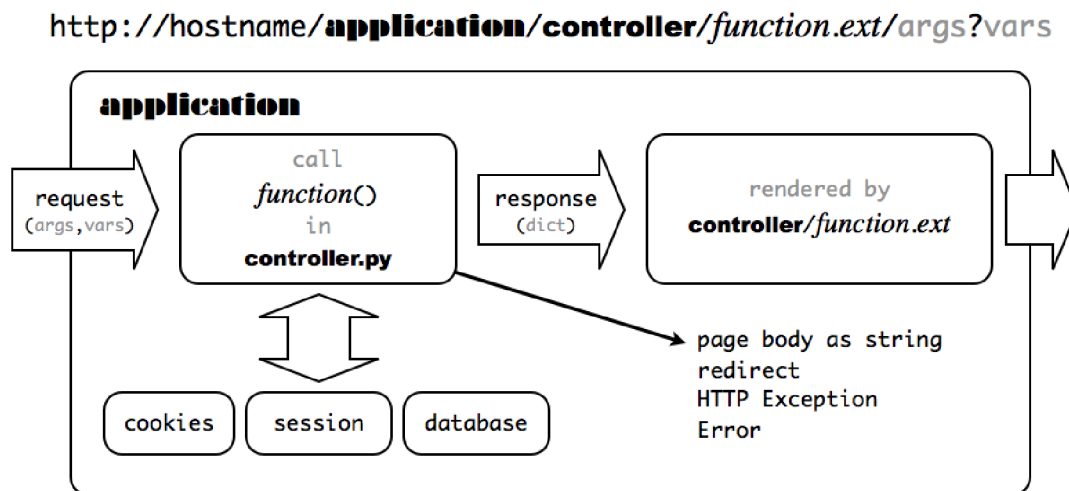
http://hostname/application/controller/function.ext/args?vars

application

request
(args,vars)

call
function()
in
controller.py

response
(dict)

rendered by
controller/function.ext

cookies

session

database

page body as string
redirect
HTTP Exception
Error